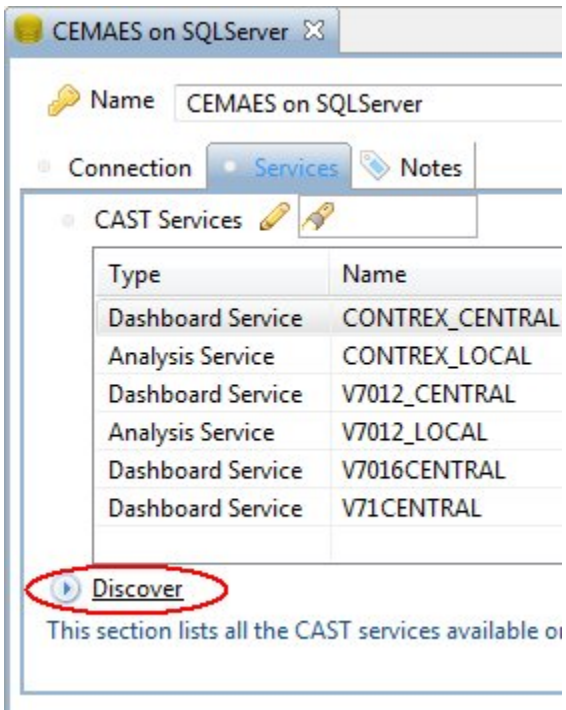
CEMAES on SQLServer ☒

Name CEMAES on SQLServer

Connection Services Notes

CAST Services

| Type | Name |
|---|---|
| Dashboard Service | CONTREX_CENTRAL |
| Analysis Service | CONTREX_LOCAL |
| Dashboard Service | V7012_CENTRAL |
| Analysis Service | V7012_LOCAL |
| Dashboard Service | V7016CENTRAL |
| Dashboard Service | V71CENTRAL |

Discover

This section lists all the CAST services available o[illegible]